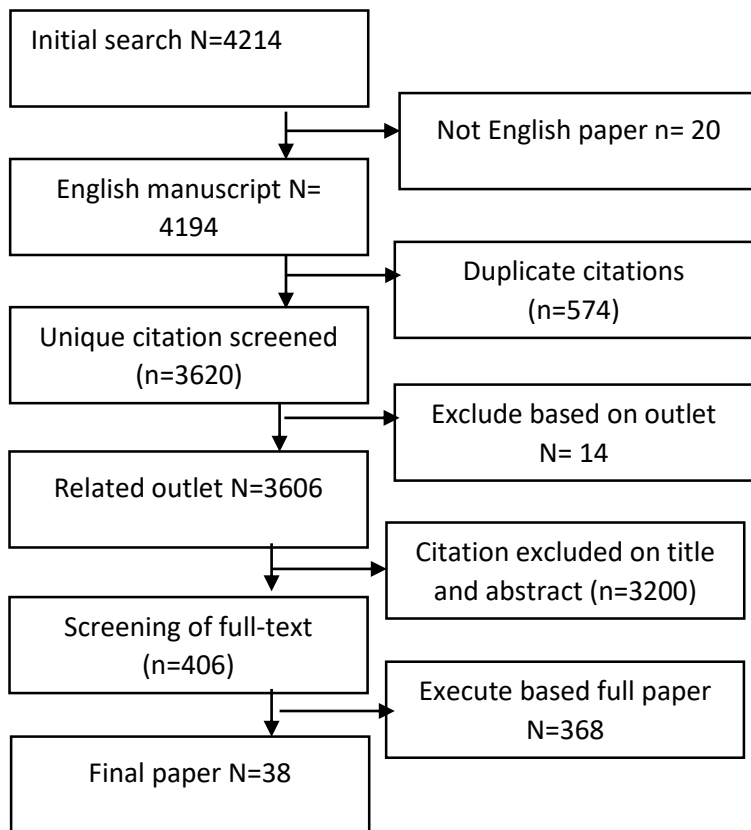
Initial search N=4214

Not English paper n= 20

English manuscript N= 4194

Duplicate citations (n=574)

Unique citation screened (n=3620)

Exclude based on outlet N= 14

Related outlet N=3606

Citation excluded on title and abstract (n=3200)

Screening of full-text (n=406)

Execute based full paper N=368

Final paper N=38